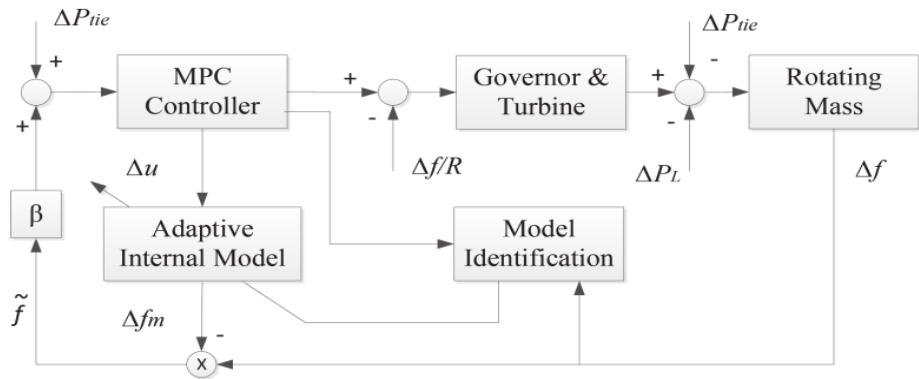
$\Delta P_{tie}$

+

+

MPC Controller

+

-

Governor & Turbine

+

$\Delta P_{tie}$

-

-

Rotating Mass

$\Delta f/R$

$\Delta u$

$\Delta P_L$

$\Delta f$

β

Adaptive Internal Model

Model Identification

$\tilde{f}$

$\Delta f_m$

-

x